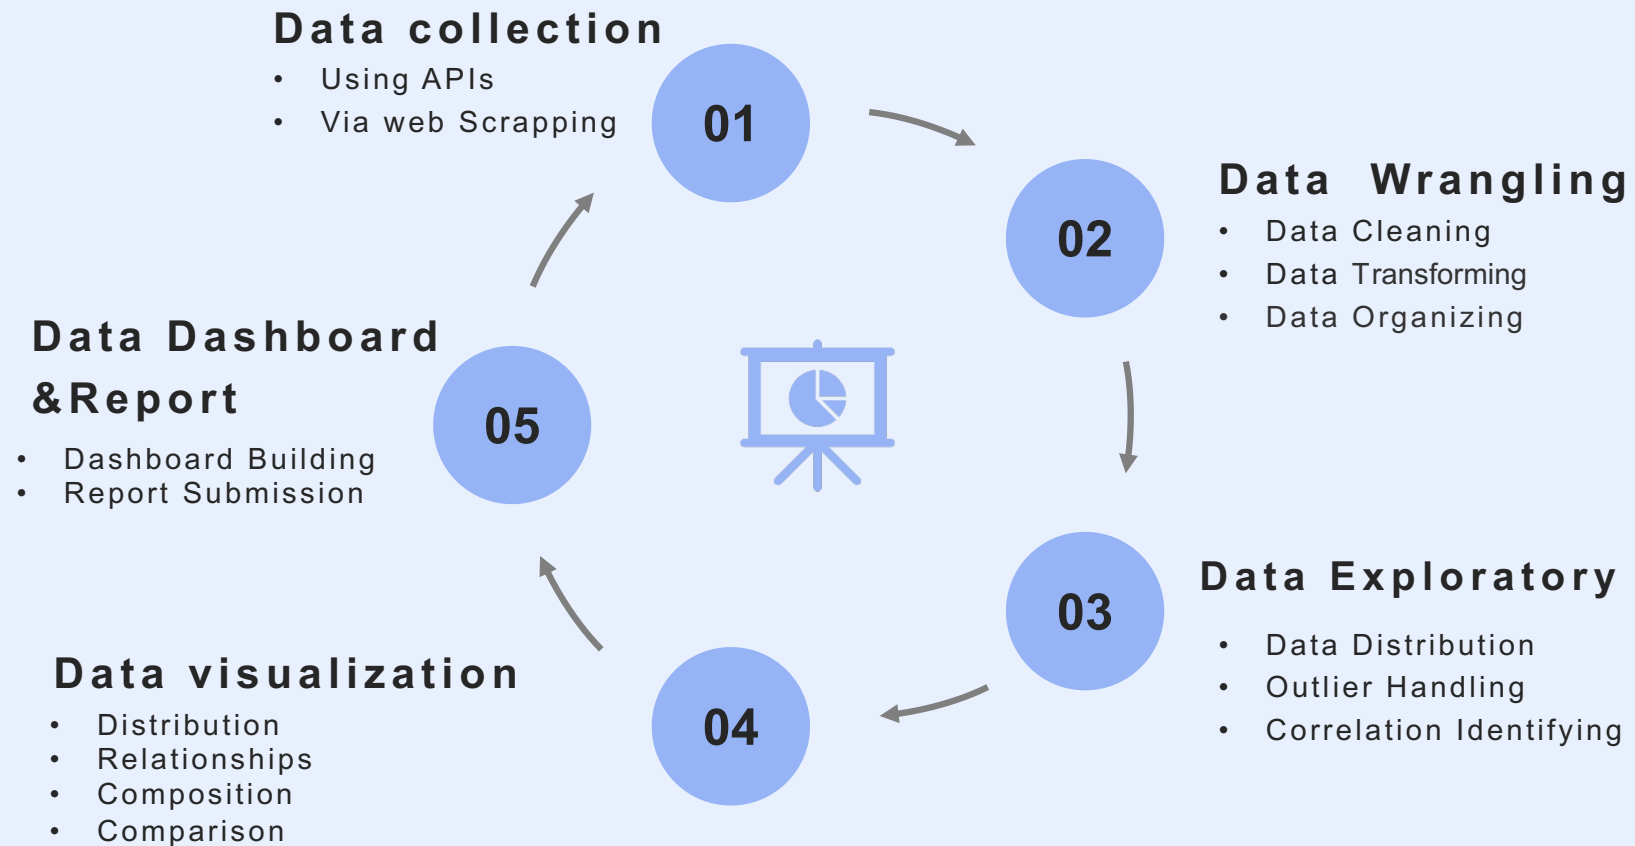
Data collection
- Using APIs
- Via web Scrapping

01

02

Data Wrangling
- Data Cleaning
- Data Transforming
- Data Organizing

Data Dashboard &Report
- Dashboard Building
- Report Submission

05

03

Data Exploratory
- Data Distribution
- Outlier Handling
- Correlation Identifying

Data visualization
- Distribution
- Relationships
- Composition
- Comparison

04